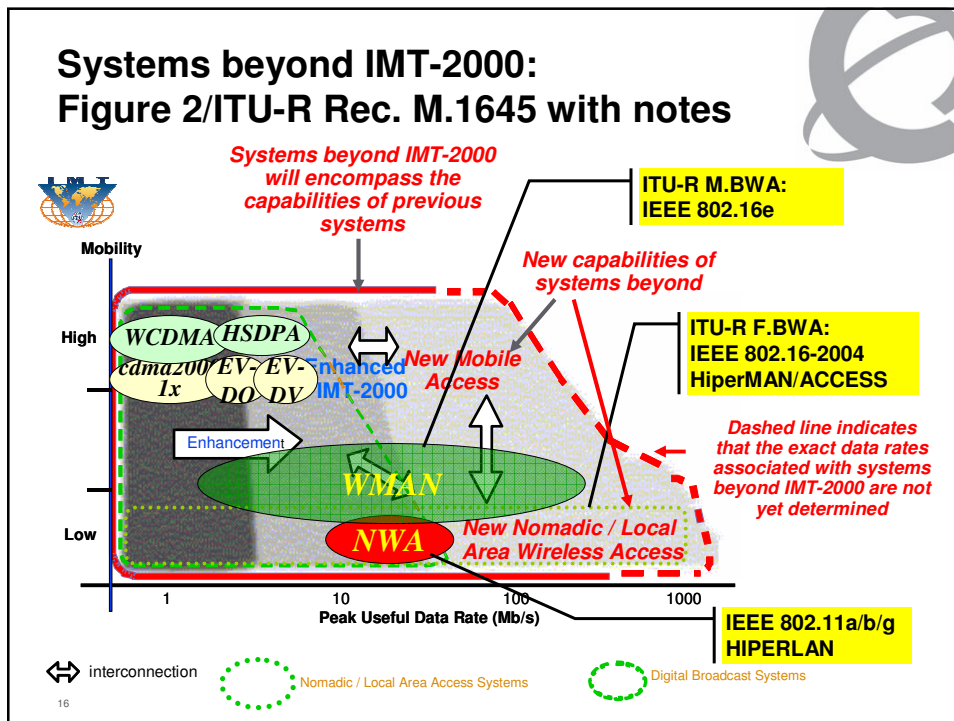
Systems beyond IMT-2000: Figure 2/ITU-R Rec. M.1645 with notes

Systems beyond IMT-2000 will encompass the capabilities of previous systems

ITU-R M.BWA: IEEE 802.16e

New capabilities of systems beyond

ITU-R F.BWA: IEEE 802.16-2004 HiperMAN/ACCESS

Dashed line indicates that the exact data rates associated with systems beyond IMT-2000 are not yet determined

Mobility

High

Low

WCDMA

HSDPA

cdma2000 1x

EV-DO

EV-DV

Enhanced IMT-2000

New Mobile Access

Enhancement

WMAN

NWA

New Nomadic / Local Area Wireless Access

1

10

100

1000

Peak Useful Data Rate (Mb/s)

IEEE 802.11a/b/g HIPERLAN

interconnection

Nomadic / Local Area Access Systems

Digital Broadcast Systems

16